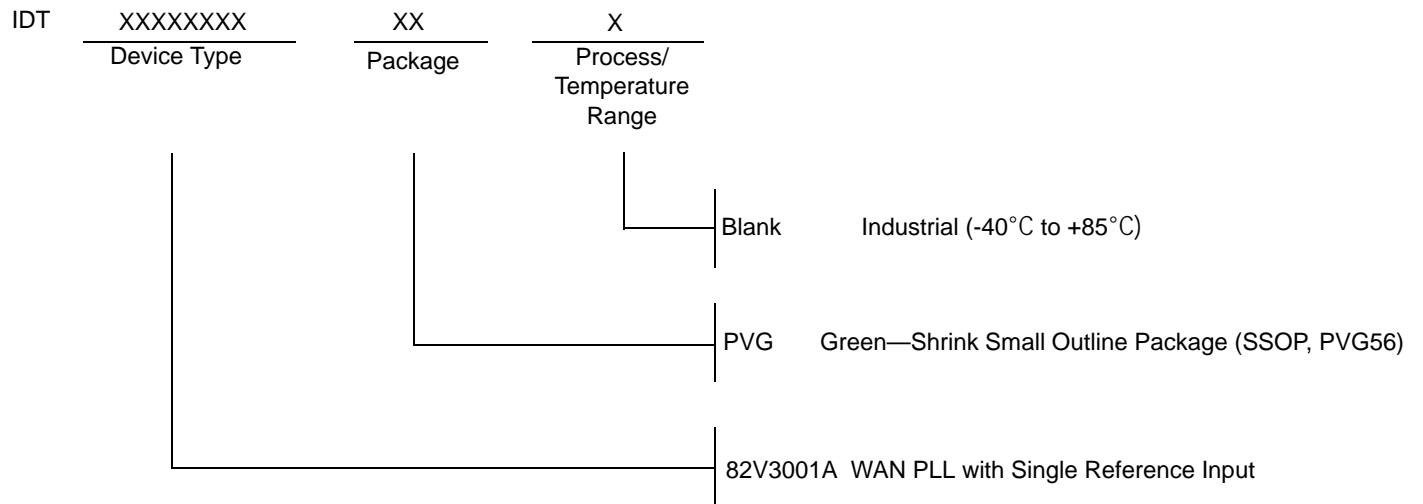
IDT XXXXXXXX Device Type

XX Package

X Process/ Temperature Range

Blank Industrial (-40°C to +85°C)

PVG Green—Shrink Small Outline Package (SSOP, PVG56)

82V3001A WAN PLL with Single Reference Input